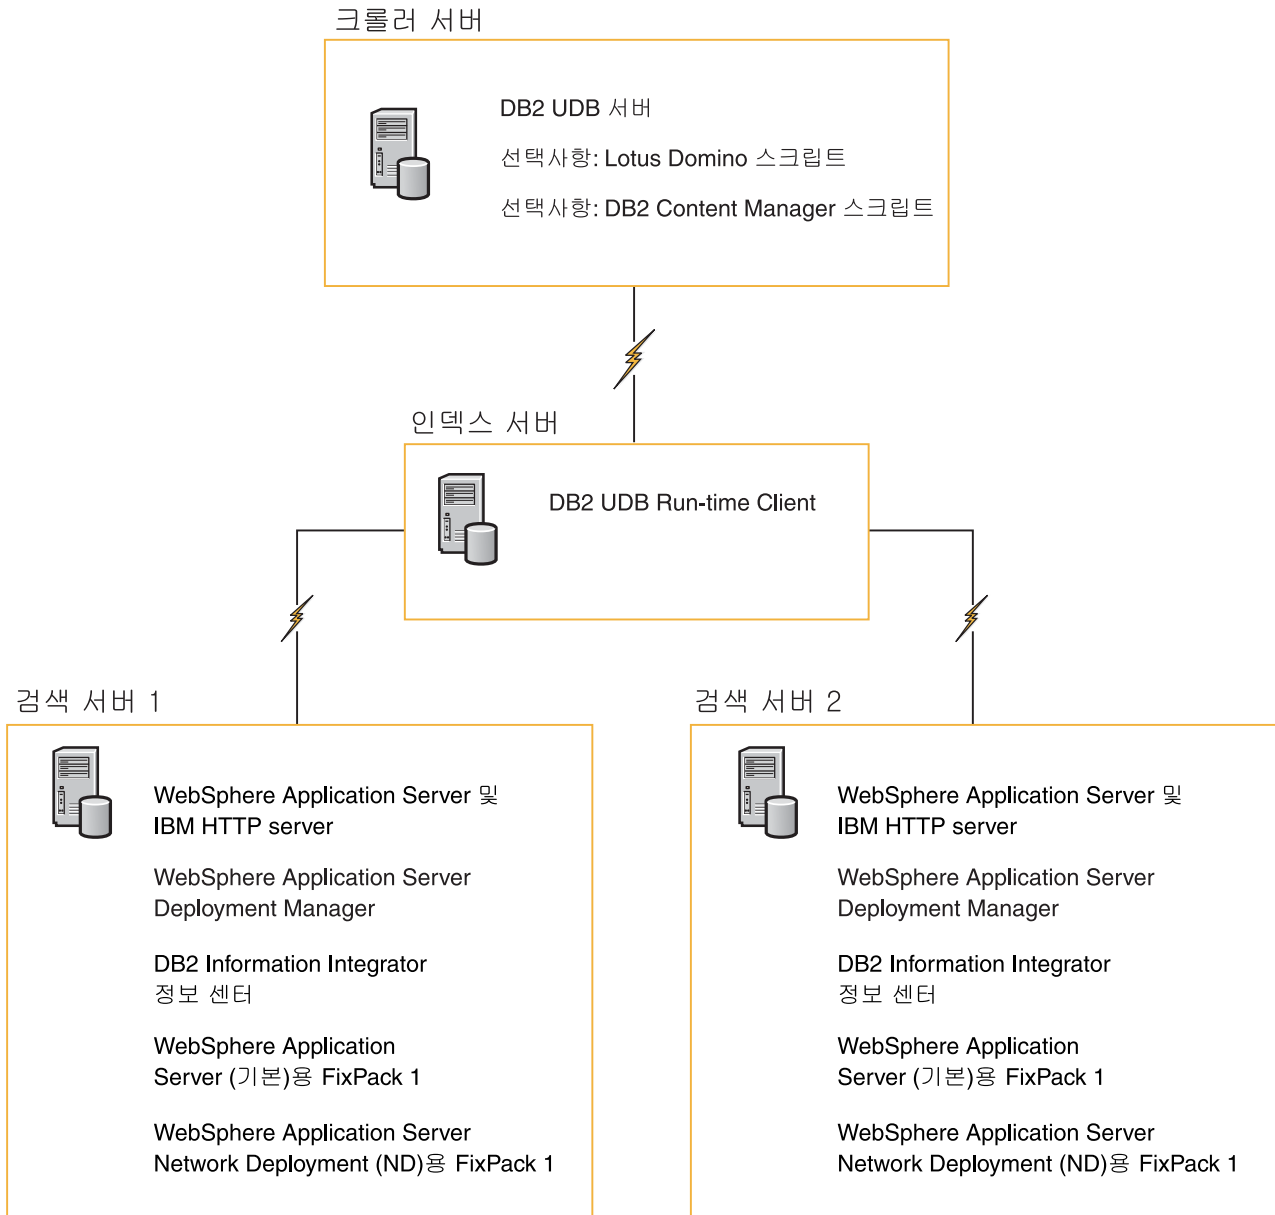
크롤러 서버

DB2 UDB 서버

선택사항: Lotus Domino 스크립트

선택사항: DB2 Content Manager 스크립트

인덱스 서버

DB2 UDB Run-time Client

검색 서버 1

WebSphere Application Server 및 IBM HTTP server

WebSphere Application Server Deployment Manager

DB2 Information Integrator 정보 센터

WebSphere Application Server (기본)용 FixPack 1

WebSphere Application Server Network Deployment (ND)용 FixPack 1

검색 서버 2

WebSphere Application Server 및 IBM HTTP server

WebSphere Application Server Deployment Manager

DB2 Information Integrator 정보 센터

WebSphere Application Server (기본)용 FixPack 1

WebSphere Application Server Network Deployment (ND)용 FixPack 1